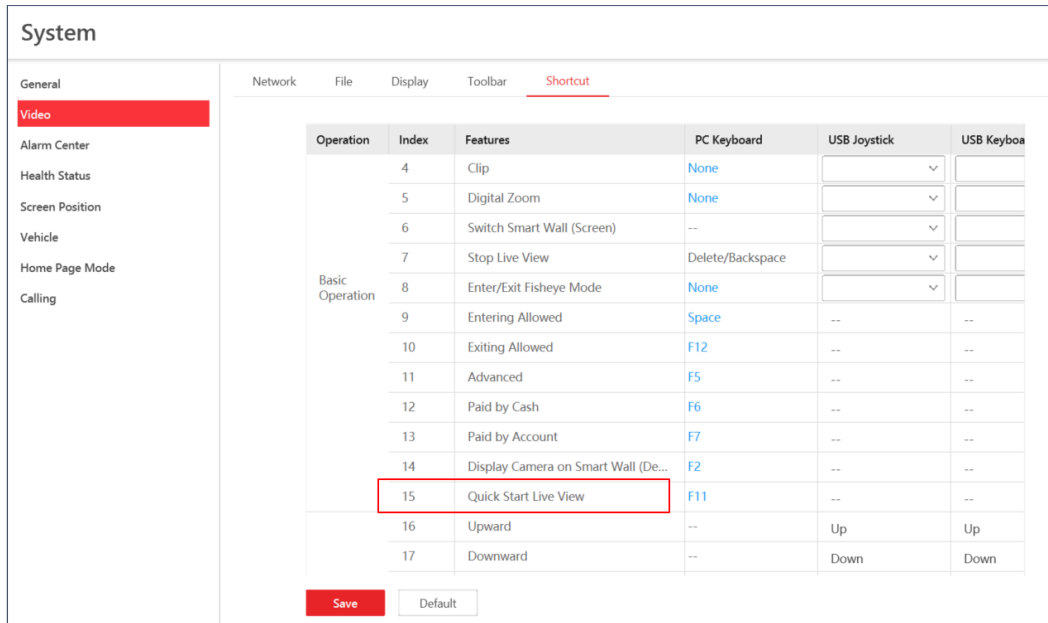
System

General
Video
Alarm Center
Health Status
Screen Position
Vehicle
Home Page Mode
Calling

Network File Display Toolbar Shortcut

| Operation | Index | Features | PC Keyboard | USB Joystick | USB Keyboa |
|---|---|---|---|---|---|
| Basic Operation | 4 | Clip | None | | |
| | 5 | Digital Zoom | None | | |
| | 6 | Switch Smart Wall (Screen) | -- | | |
| | 7 | Stop Live View | Delete/Backspace | | |
| | 8 | Enter/Exit Fisheye Mode | None | | |
| | 9 | Entering Allowed | Space | -- | -- |
| | 10 | Exiting Allowed | F12 | -- | -- |
| | 11 | Advanced | F5 | -- | -- |
| | 12 | Paid by Cash | F6 | -- | -- |
| | 13 | Paid by Account | F7 | -- | -- |
| | 14 | Display Camera on Smart Wall (De... | F2 | -- | -- |
| | 15 | Quick Start Live View | F11 | -- | -- |
| | 16 | Upward | -- | Up | Up |
| | 17 | Downward | -- | Down | Down |

Save Default